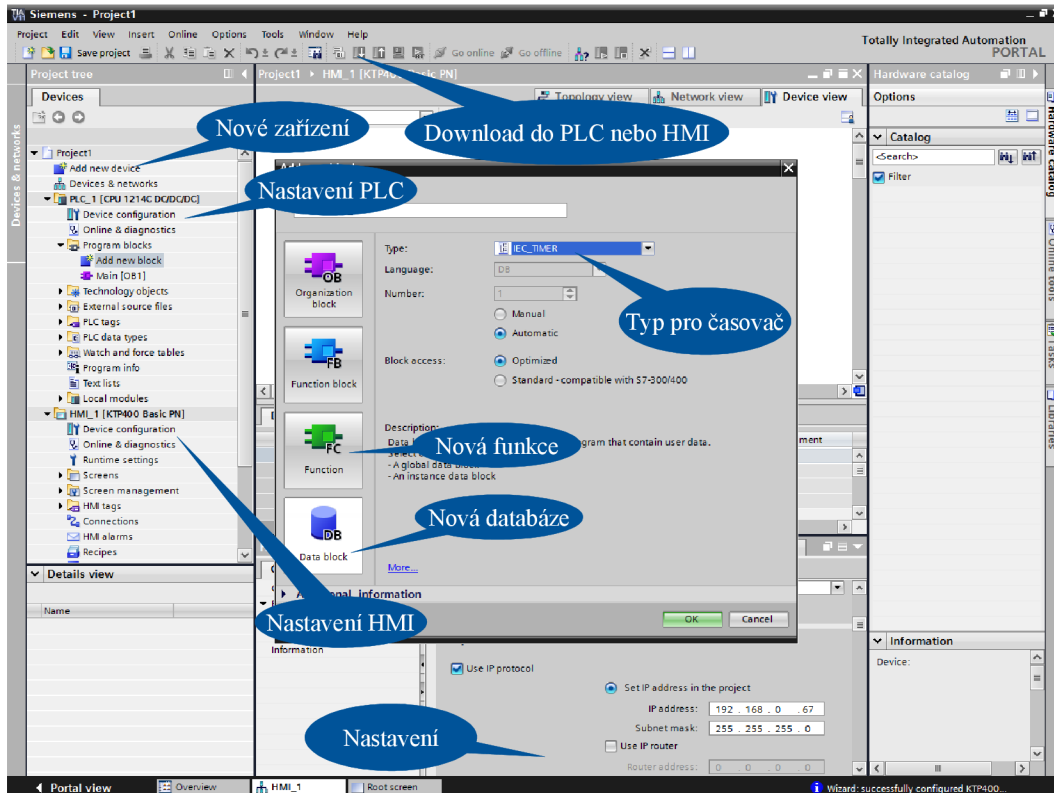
Siemens - Project1

Project Edit View Insert Online Options Tools Window Help

Save project Go online Go offline

Totally Integrated Automation PORTAL

Project tree

Devices

Devices & networks

Project1
Add new device
Devices & networks
PLC_1 [CPU 1214C DC/DC/DC]
Device configuration
Online & diagnostics
Program blocks
Add new block
Main [OB1]
Technology objects
External source files
PLC tags
PLC data types
Watch and force tables
Program info
Text lists
Local modules
HMI_1 [KTP400 Basic PN]
Device configuration
Online & diagnostics
Runtime settings
Screens
Screen management
HMI tags
Connections
HMI alarms
Recipes

Details view

Name

Nové zařízení

Nastavení PLC

Download do PLC nebo HMI

Project1 ▸ HMI_1 [KTP4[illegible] Basic PN]

Topology view Network view Device view

Add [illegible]

Organization block

Function block

Function

Data block

Type: IEC_TIMER

Language: DB

Number: 1

Manual

Automatic

Block access: Optimized

Standard - compatible with S7-300/400

Typ pro časovač

Description:
Data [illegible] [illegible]gram that contain user data.
Select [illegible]
- A global data block
- An instance data block

Nová funkce

Nová databáze

More...

A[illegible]nal information

OK Cancel

Nastavení HMI

Information

Use IP protocol

Set IP address in the project

IP address: 192 . 168 . 0 . 67

Subnet mask: 255 . 255 . 255 . 0

Use IP router

Router address: 0 . 0 . 0 . 0

Nastavení

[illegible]ment

Hardware catalog

Options

Catalog

<Search>

Filter

Information

Device:

Hardware catalog

Online tools

Tasks

Libraries

Portal view

Overview

HMI_1

Root screen

Wizard: successfully configured KTP400...